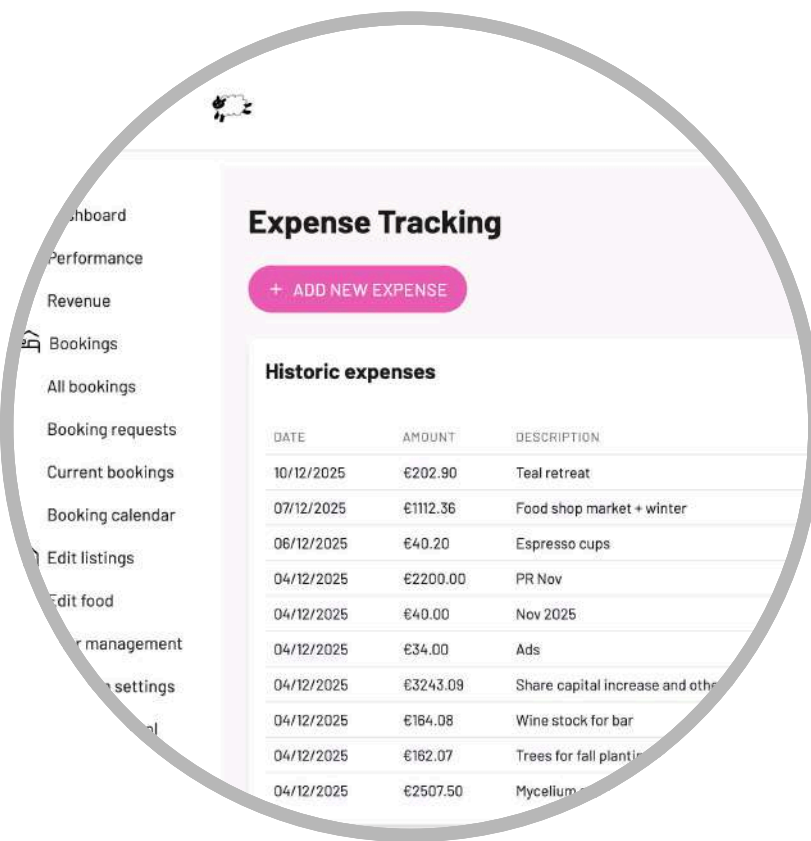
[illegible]hboard
Performance
Revenue
Bookings
All bookings
Booking requests
Current bookings
Booking calendar
Edit listings
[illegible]dit food
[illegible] management
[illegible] settings
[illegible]

Expense Tracking

+ ADD NEW EXPENSE

Historic expenses

| DATE | AMOUNT | DESCRIPTION |
|---|---|---|
| 10/12/2025 | €202.90 | Teal retreat |
| 07/12/2025 | €1112.36 | Food shop market + winter |
| 06/12/2025 | €40.20 | Espresso cups |
| 04/12/2025 | €2200.00 | PR Nov |
| 04/12/2025 | €40.00 | Nov 2025 |
| 04/12/2025 | €34.00 | Ads |
| 04/12/2025 | €3243.09 | Share capital increase and oth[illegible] |
| 04/12/2025 | €164.08 | Wine stock for bar |
| 04/12/2025 | €162.07 | Trees for fall planti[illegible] |
| 04/12/2025 | €2507.50 | Mycelium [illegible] |